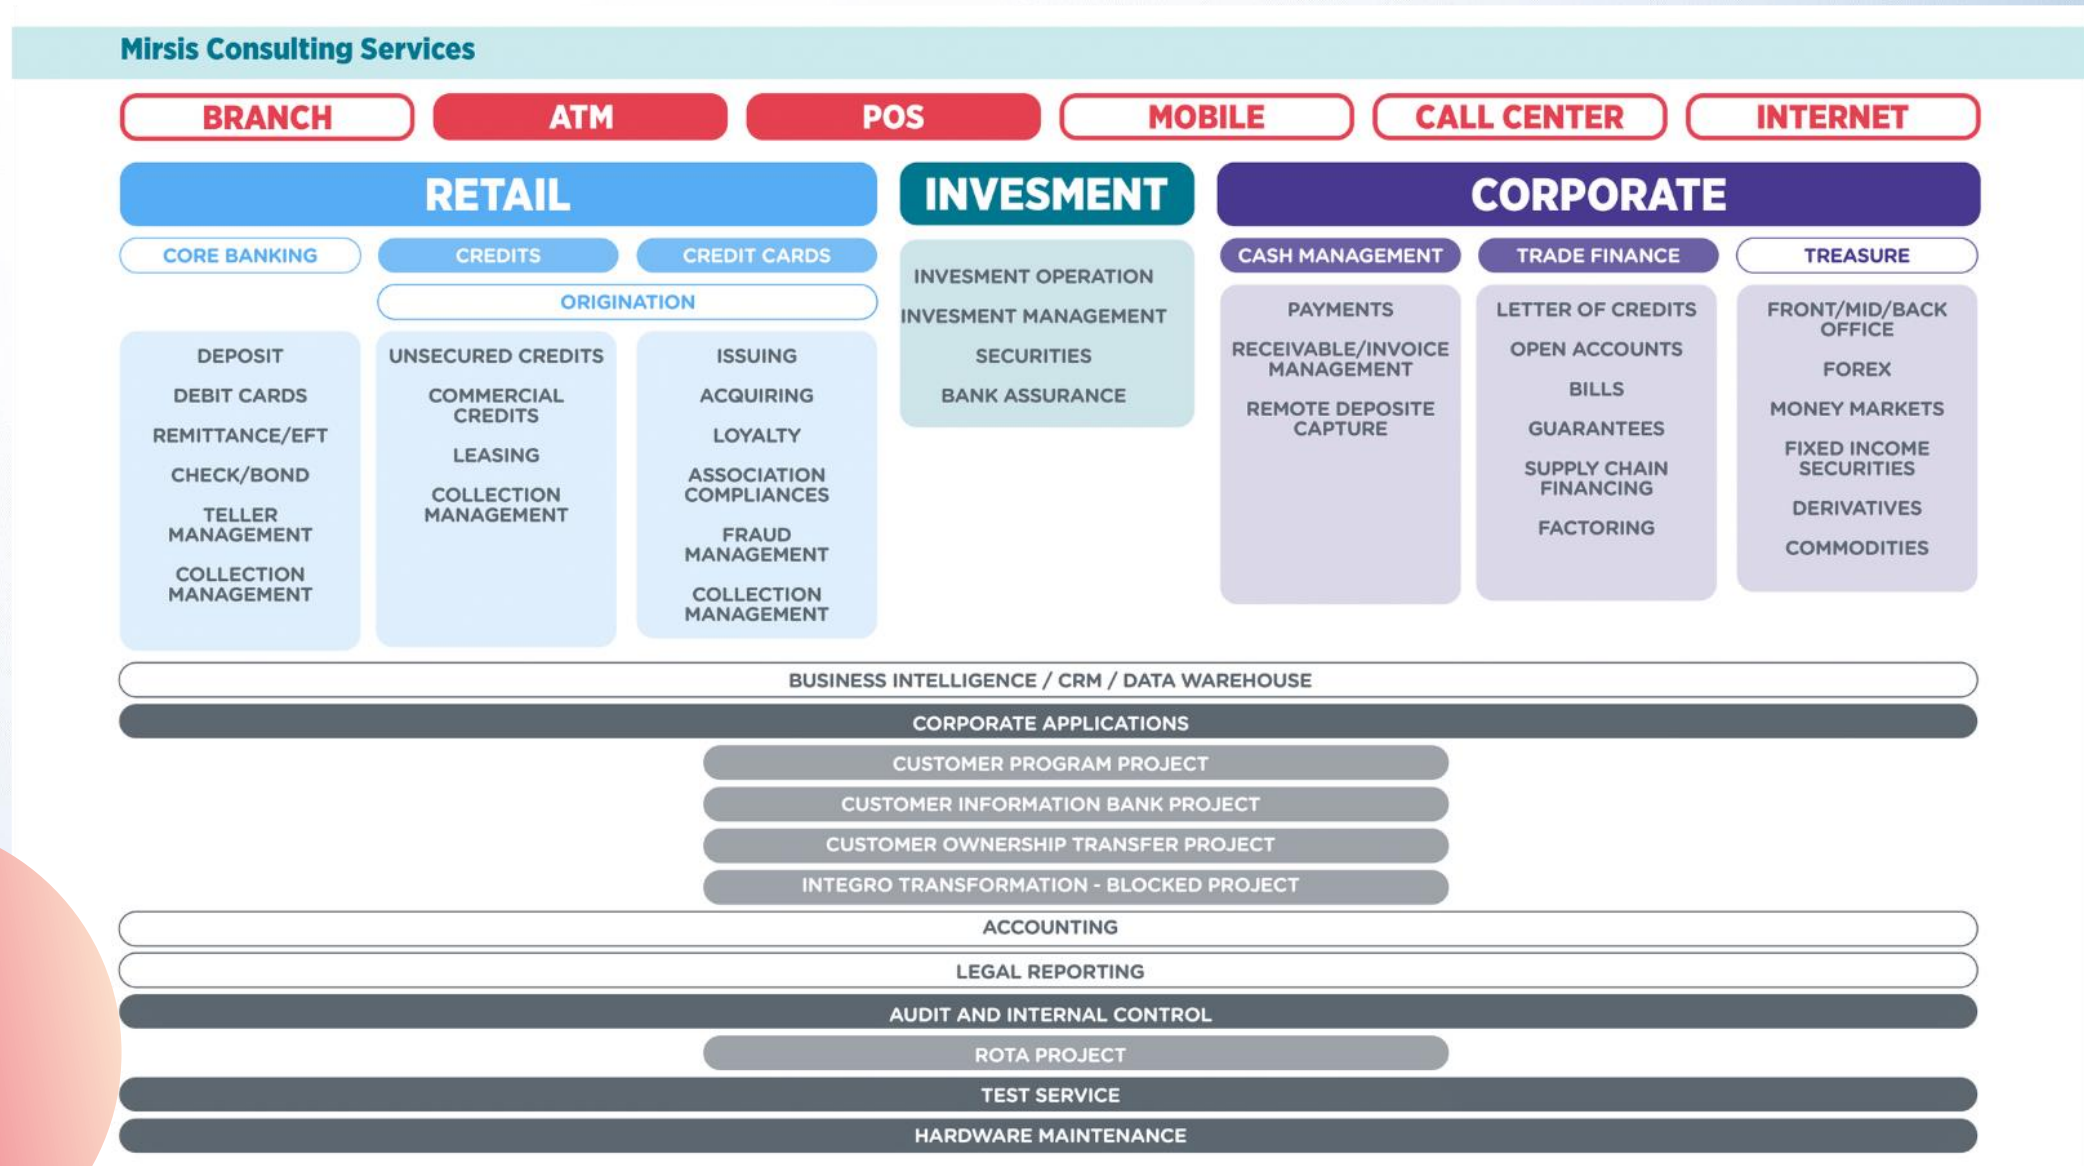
Mirsis Consulting Services

BRANCH
ATM
POS
MOBILE
CALL CENTER
INTERNET

RETAIL

CORE BANKING
CREDITS
CREDIT CARDS
ORIGINATION

DEPOSIT
DEBIT CARDS
REMITTANCE/EFT
CHECK/BOND
TELLER MANAGEMENT
COLLECTION MANAGEMENT

UNSECURED CREDITS
COMMERCIAL CREDITS
LEASING
COLLECTION MANAGEMENT

ISSUING
ACQUIRING
LOYALTY
ASSOCIATION COMPLIANCES
FRAUD MANAGEMENT
COLLECTION MANAGEMENT

INVESMENT

INVESMENT OPERATION
INVESMENT MANAGEMENT
SECURITIES
BANK ASSURANCE

CORPORATE

CASH MANAGEMENT
TRADE FINANCE
TREASURE

PAYMENTS
RECEIVABLE/INVOICE MANAGEMENT
REMOTE DEPOSITE CAPTURE

LETTER OF CREDITS
OPEN ACCOUNTS
BILLS
GUARANTEES
SUPPLY CHAIN FINANCING
FACTORING

FRONT/MID/BACK OFFICE
FOREX
MONEY MARKETS
FIXED INCOME SECURITIES
DERIVATIVES
COMMODITIES

BUSINESS INTELLIGENCE / CRM / DATA WAREHOUSE
CORPORATE APPLICATIONS
CUSTOMER PROGRAM PROJECT
CUSTOMER INFORMATION BANK PROJECT
CUSTOMER OWNERSHIP TRANSFER PROJECT
INTEGRO TRANSFORMATION - BLOCKED PROJECT
ACCOUNTING
LEGAL REPORTING
AUDIT AND INTERNAL CONTROL
ROTA PROJECT
TEST SERVICE
HARDWARE MAINTENANCE